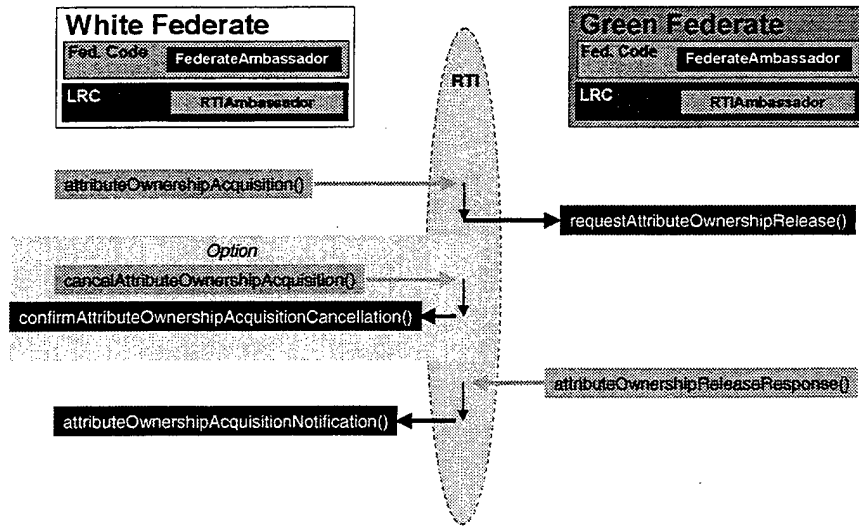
White Federate
Fed. Code FederateAmbassador
LRC RTIAmbassador

RTI

Green Federate
Fed. Code FederateAmbassador
LRC RTIAmbassador

attributeOwnershipAcquisition()

requestAttributeOwnershipRelease()

Option
cancelAttributeOwnershipAcquisition()

confirmAttributeOwnershipAcquisitionCancellation()

attributeOwnershipReleaseResponse()

attributeOwnershipAcquisitionNotification()